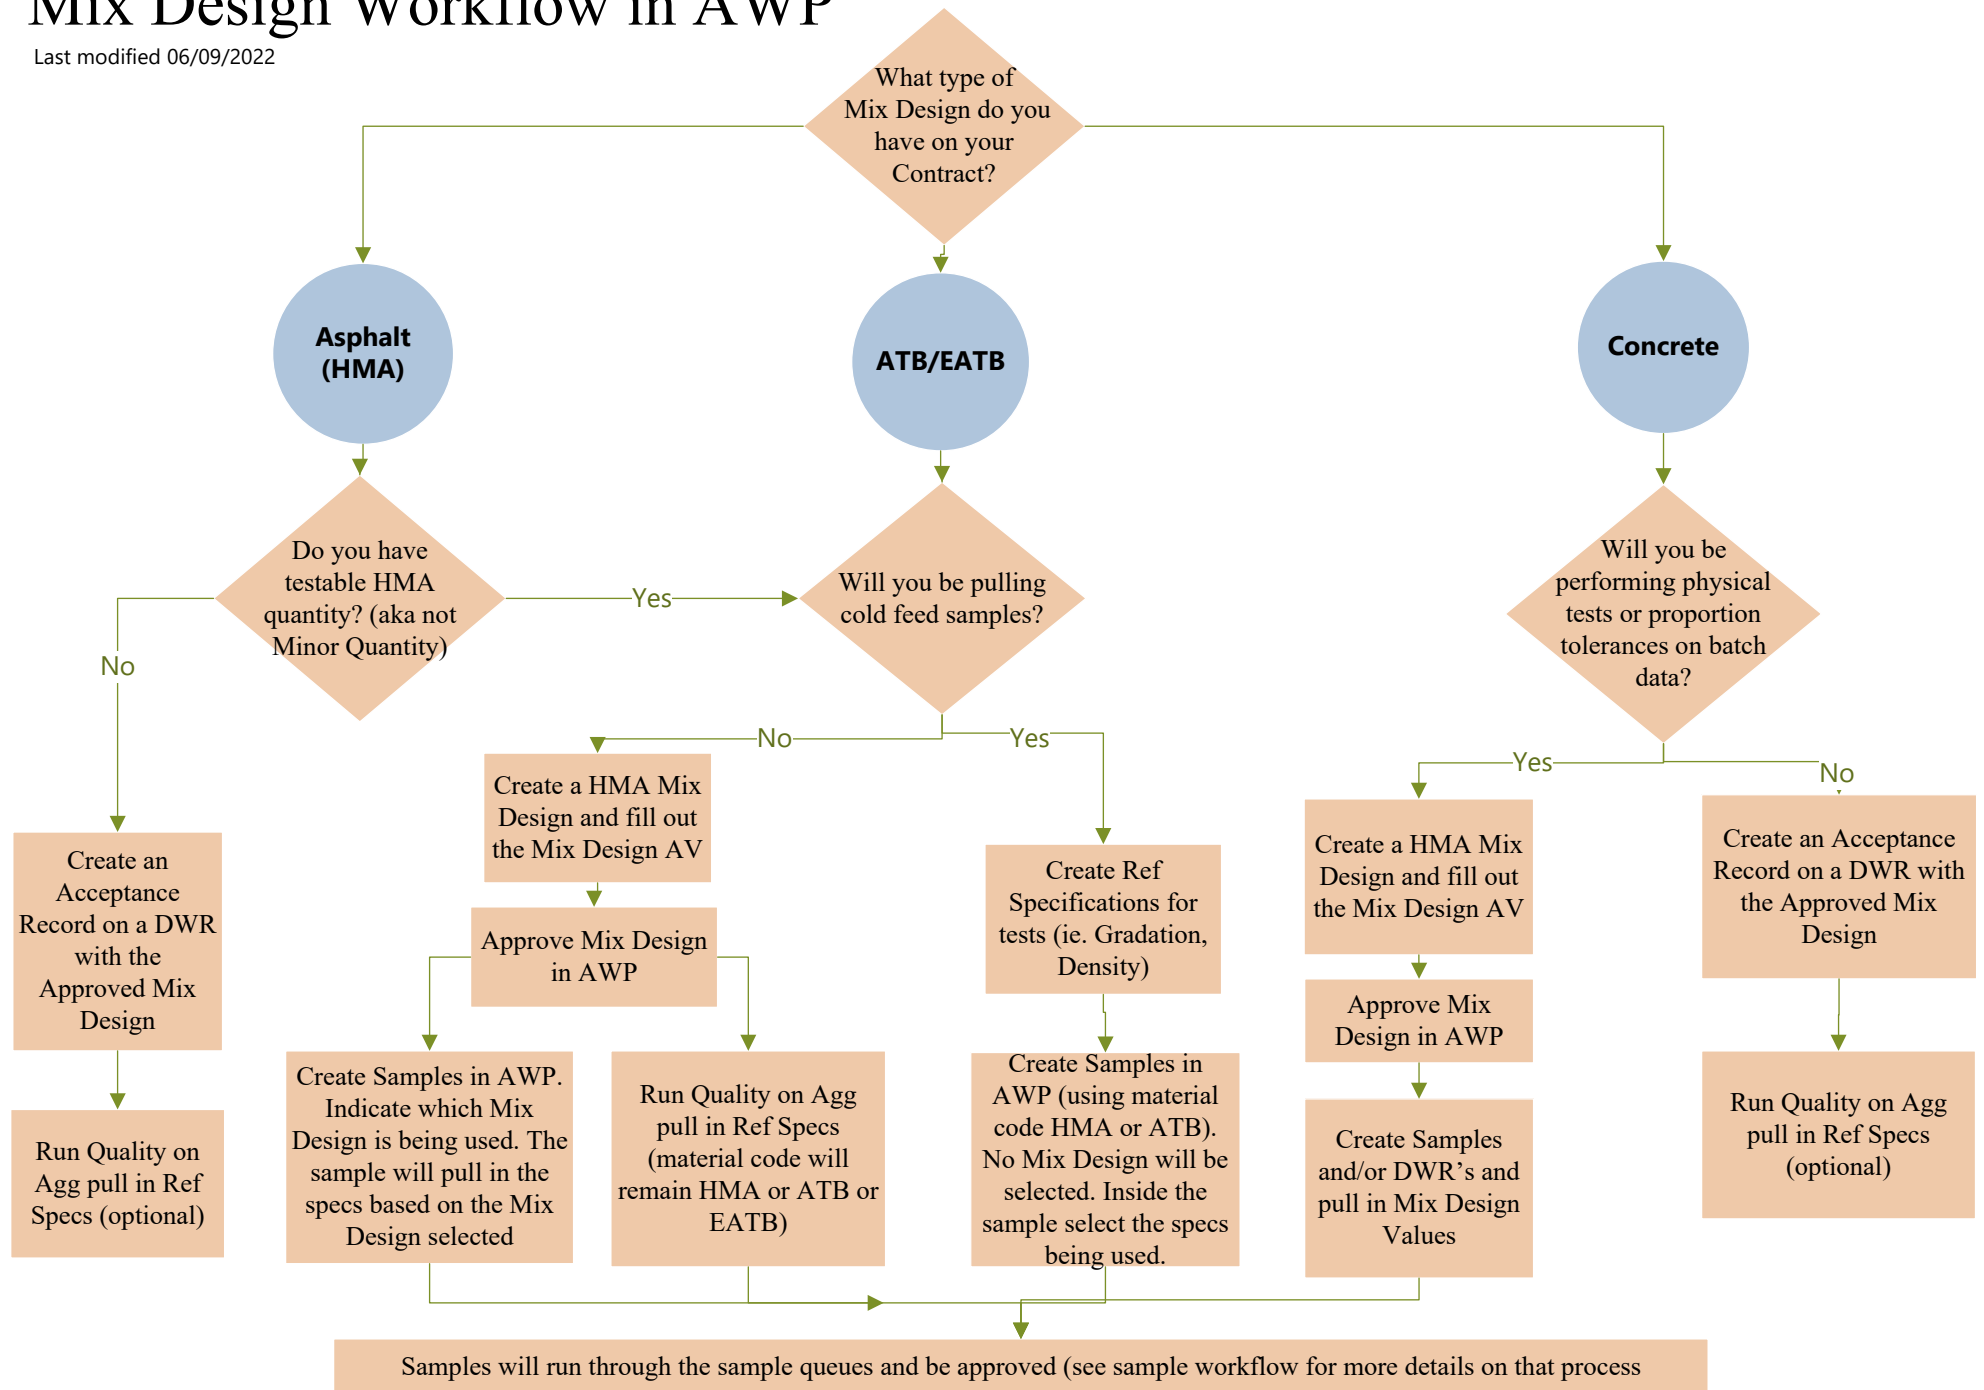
Mix Design Workflow in AWP

Last modified 06/09/2022

What type of Mix Design do you have on your Contract?

Asphalt (HMA)

ATB/EATB

Concrete

Do you have testable HMA quantity? (aka not Minor Quantity)

Yes

Will you be pulling cold feed samples?

Will you be performing physical tests or proportion tolerances on batch data?

No

No

Yes

Yes

No

Create a HMA Mix Design and fill out the Mix Design AV

Create Ref Specifications for tests (ie. Gradation, Density)

Create a HMA Mix Design and fill out the Mix Design AV

Create an Acceptance Record on a DWR with the Approved Mix Design

Create an Acceptance Record on a DWR with the Approved Mix Design

Approve Mix Design in AWP

Approve Mix Design in AWP

Run Quality on Agg pull in Ref Specs (optional)

Create Samples in AWP. Indicate which Mix Design is being used. The sample will pull in the specs based on the Mix Design selected

Run Quality on Agg pull in Ref Specs (material code will remain HMA or ATB or EATB)

Create Samples in AWP (using material code HMA or ATB). No Mix Design will be selected. Inside the sample select the specs being used.

Create Samples and/or DWR's and pull in Mix Design Values

Run Quality on Agg pull in Ref Specs (optional)

Samples will run through the sample queues and be approved (see sample workflow for more details on that process